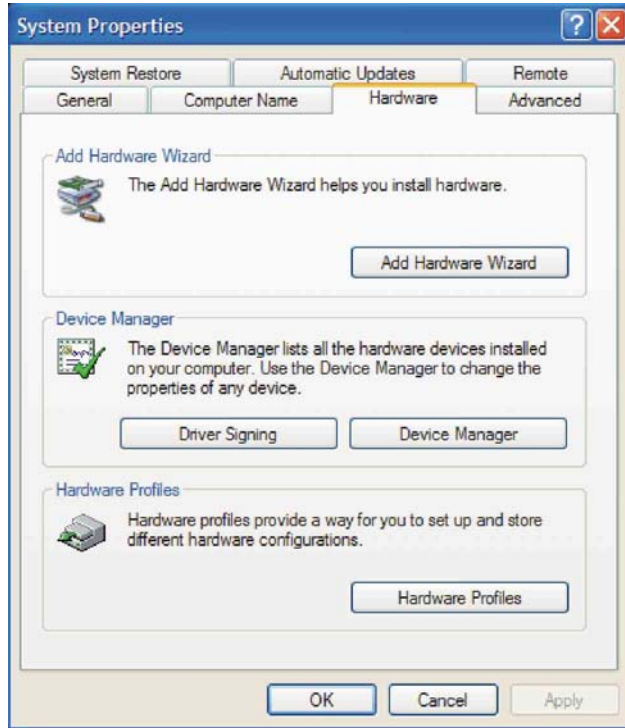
System Properties

System Restore
Automatic Updates
Remote
General
Computer Name
Hardware
Advanced

Add Hardware Wizard

The Add Hardware Wizard helps you install hardware.

Add Hardware Wizard

Device Manager

The Device Manager lists all the hardware devices installed on your computer. Use the Device Manager to change the properties of any device.

Driver Signing
Device Manager

Hardware Profiles

Hardware profiles provide a way for you to set up and store different hardware configurations.

Hardware Profiles

OK
Cancel
Apply